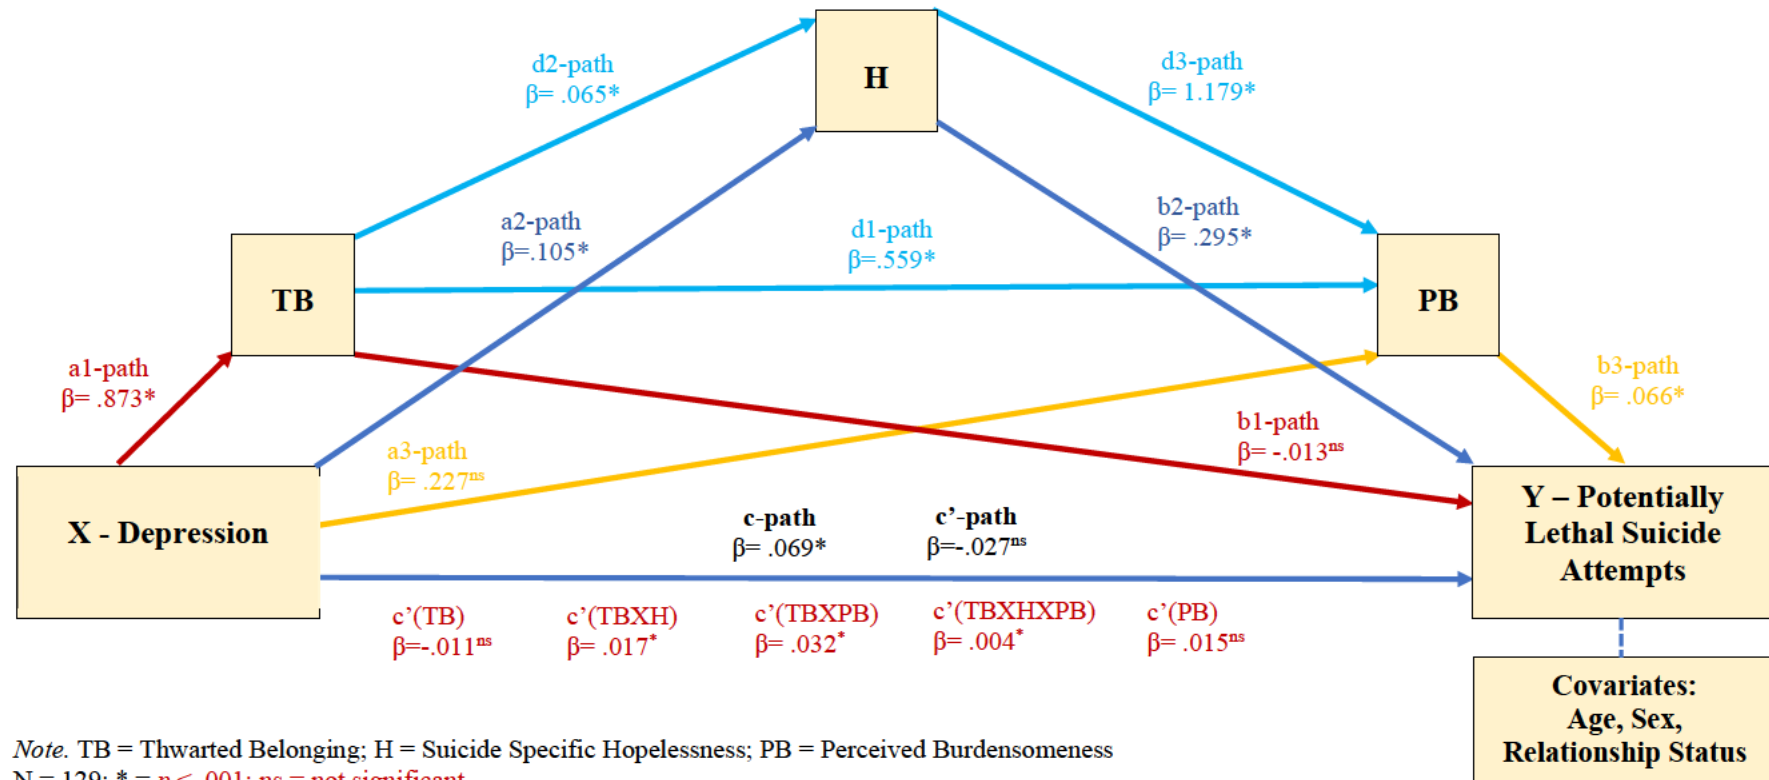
H

d2-path
β= .065*

d3-path
β= 1.179*

a2-path
β=.105*

d1-path
β=.559*

b2-path
β= .295*

TB

PB

a1-path
β= .873*

b3-path
β= .066*

a3-path
β= .227$^{ns}$

b1-path
β= -.013$^{ns}$

X - Depression

c-path
β= .069*

c'-path
β=-.027$^{ns}$

Y – Potentially Lethal Suicide Attempts

c'(TB)
β=-.011$^{ns}$

c'(TBXH)
β= .017$^{*}$

c'(TBXPB)
β= .032$^{*}$

c'(TBXHXPB)
β= .004$^{*}$

c'(PB)
β= .015$^{ns}$

Covariates:
Age, Sex,
Relationship Status

Note. TB = Thwarted Belonging; H = Suicide Specific Hopelessness; PB = Perceived Burdensomeness
N = 129; * = p < .001; ns = not significant